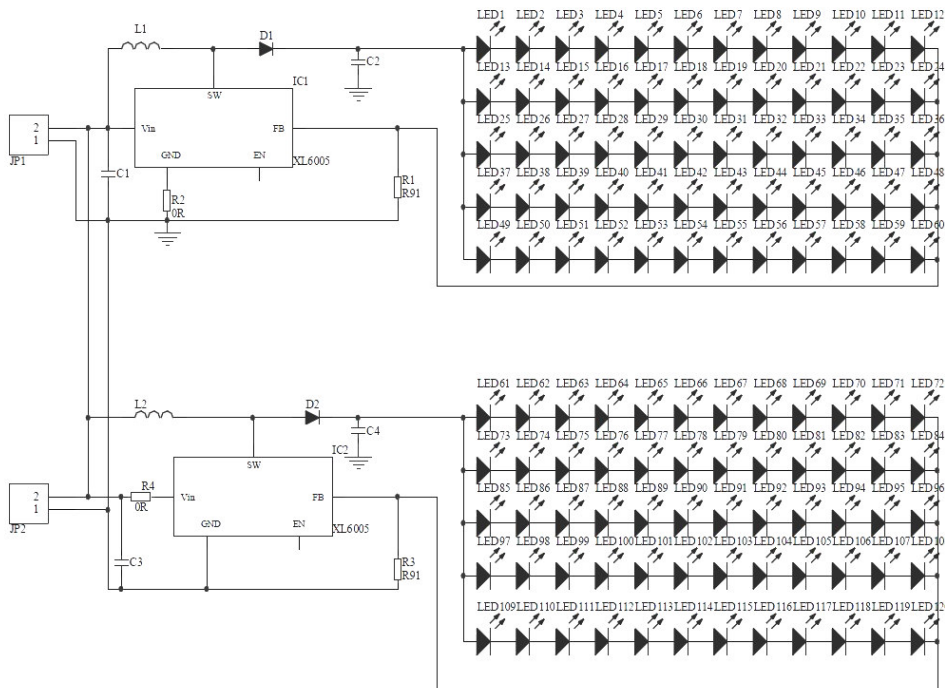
L1
D1
C2
IC1
SW
Vin
FB
GND
EN
XL6005
2
1
JP1
C1
R2
0R
R1
R91

LED1 LED2 LED3 LED4 LED5 LED6 LED7 LED8 LED9 LED10 LED11 LED12
LED13 LED14 LED15 LED16 LED17 LED18 LED19 LED20 LED21 LED22 LED23 LED24
LED25 LED26 LED27 LED28 LED29 LED30 LED31 LED32 LED33 LED34 LED35 LED36
LED37 LED38 LED39 LED40 LED41 LED42 LED43 LED44 LED45 LED46 LED47 LED48
LED49 LED50 LED51 LED52 LED53 LED54 LED55 LED56 LED57 LED58 LED59 LED60

L2
D2
C4
IC2
SW
Vin
FB
GND
EN
XL6005
2
1
JP2
R4
0R
C3
R3
R91

LED61 LED62 LED63 LED64 LED65 LED66 LED67 LED68 LED69 LED70 LED71 LED72
LED73 LED74 LED75 LED76 LED77 LED78 LED79 LED80 LED81 LED82 LED83 LED84
LED85 LED86 LED87 LED88 LED89 LED90 LED91 LED92 LED93 LED94 LED95 LED96
LED97 LED98 LED99 LED100 LED101 LED102 LED103 LED104 LED105 LED106 LED107 LED1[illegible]
LED109 LED110 LED111 LED112 LED113 LED114 LED115 LED116 LED117 LED118 LED119 LED12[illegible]